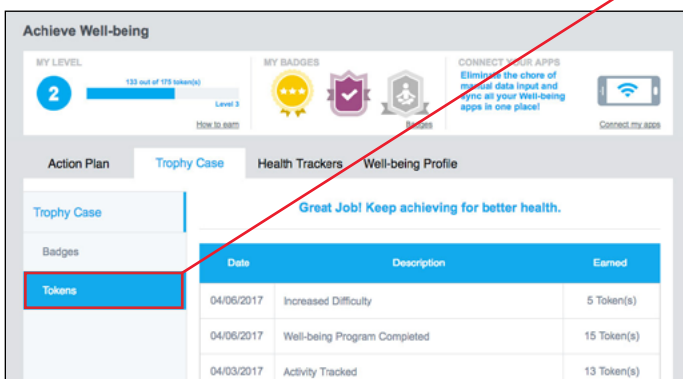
Achieve Well-being

MY LEVEL
2
133 out of 175 token(s)
Level 3
How to earn

MY BADGES
Badges

CONNECT YOUR APPS
Eliminate the chore of manual data input and sync all your Well-being apps in one place!
Connect my apps

Action Plan
Trophy Case
Health Trackers
Well-being Profile

Trophy Case
Badges
Tokens

Great Job! Keep achieving for better health.

| Date | Description | Earned |
|---|---|---|
| 04/06/2017 | Increased Difficulty | 5 Token(s) |
| 04/06/2017 | Well-being Program Completed | 15 Token(s) |
| 04/03/2017 | Activity Tracked | 13 Token(s) |